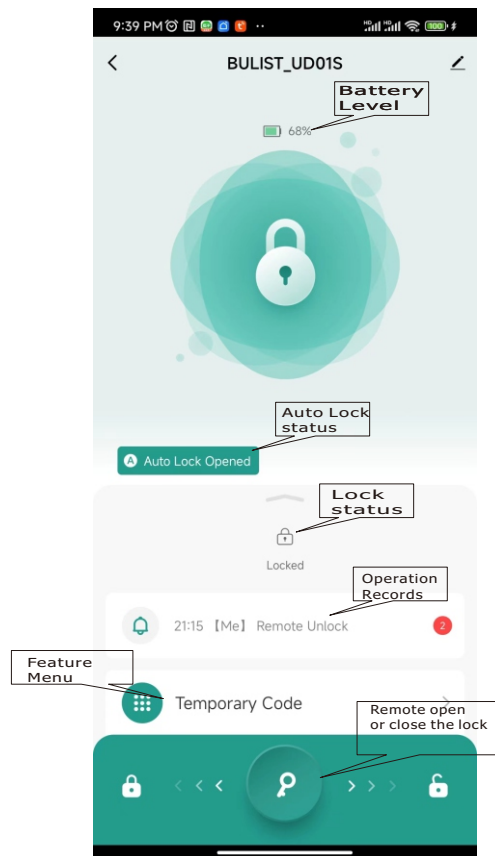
9:39 PM

BULIST_UD01S

Battery Level

68%

Auto Lock status

A Auto Lock Opened

Lock status

Locked

Operation Records

21:15 【Me】 Remote Unlock 2

Feature Menu

Temporary Code

Remote open or close the lock